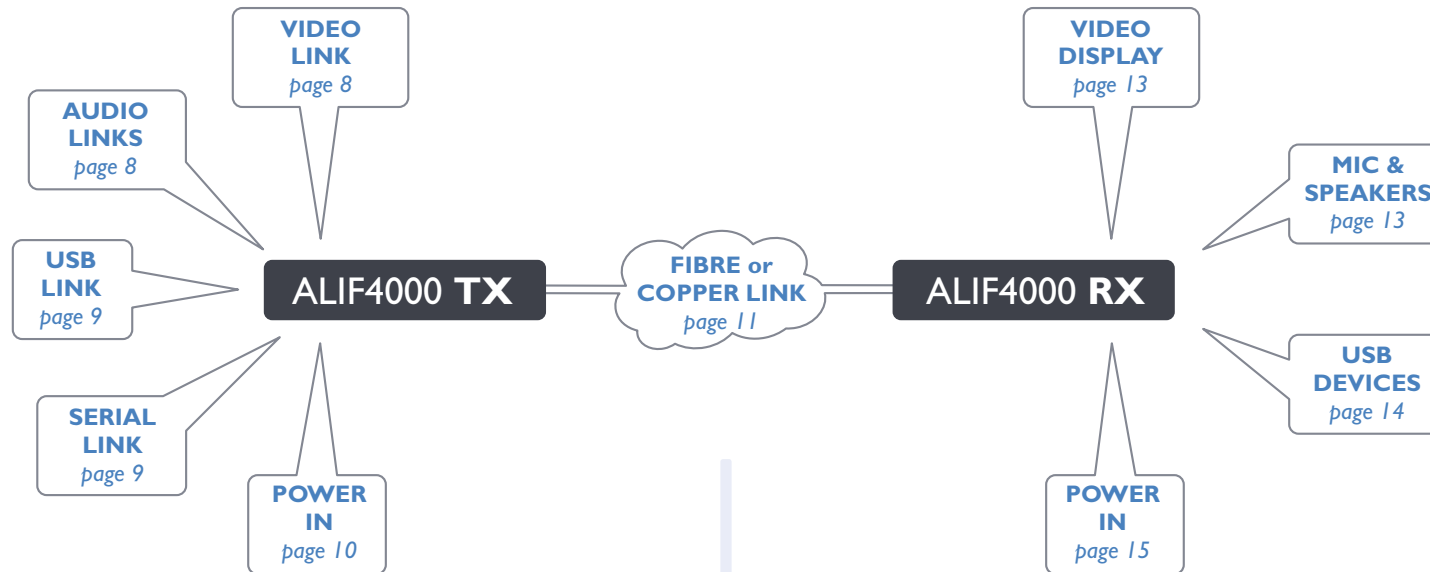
VIDEO LINK
page 8

AUDIO LINKS
page 8

USB LINK
page 9

SERIAL LINK
page 9

POWER IN
page 10

ALIF4000 TX

FIBRE or COPPER LINK
page 11

ALIF4000 RX

VIDEO DISPLAY
page 13

MIC & SPEAKERS
page 13

USB DEVICES
page 14

POWER IN
page 15